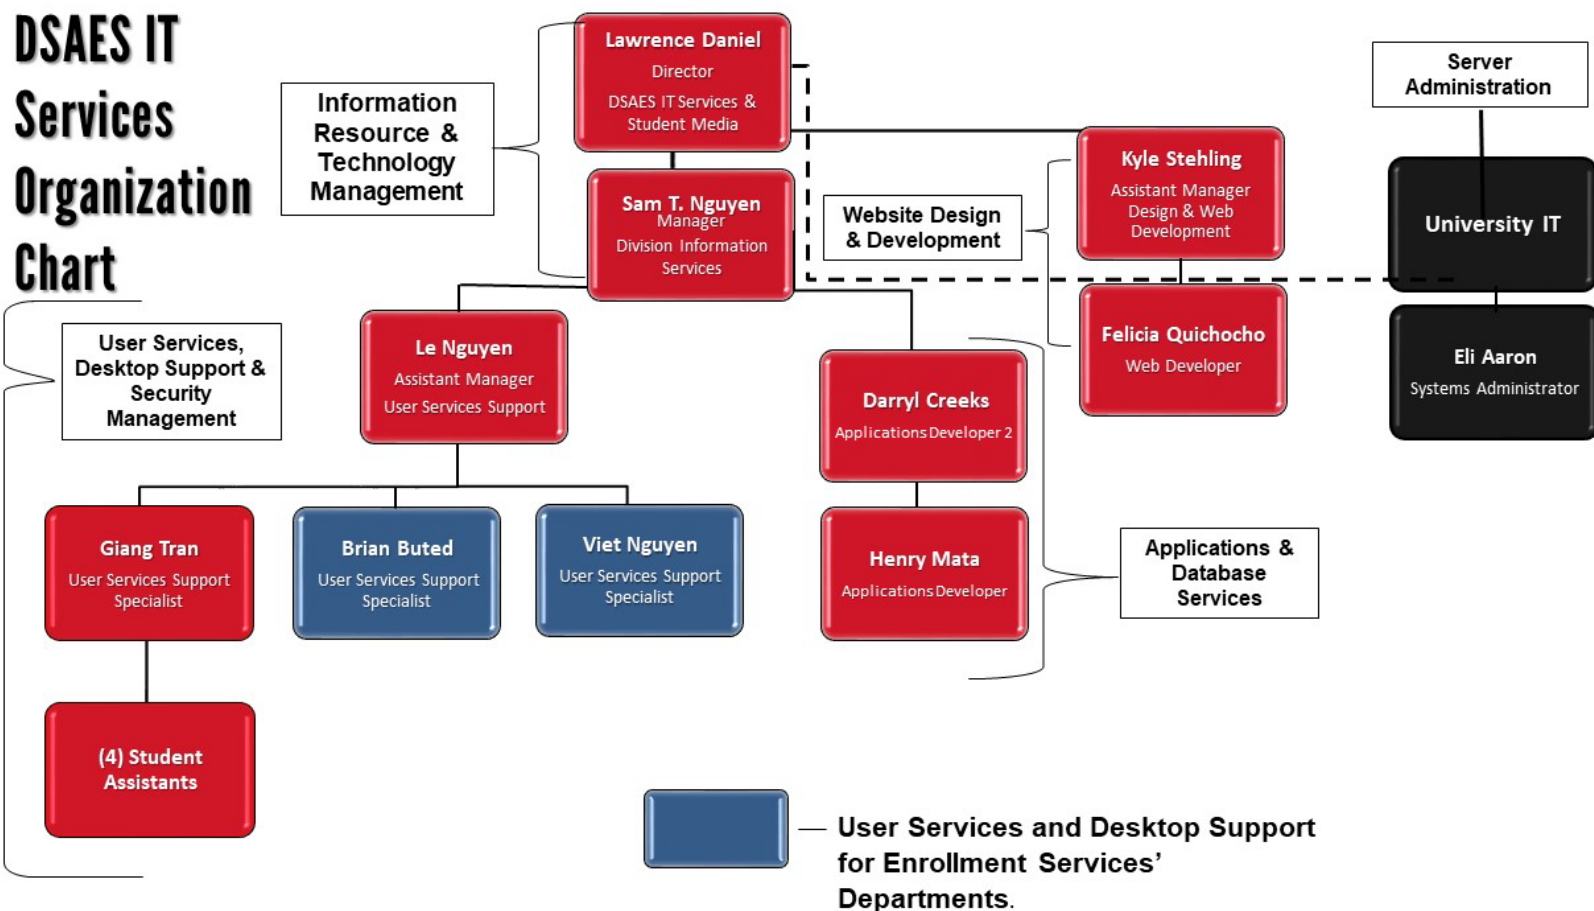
DSAES IT Services Organization Chart

Information Resource & Technology Management

Lawrence Daniel
Director
DSAES IT Services & Student Media

Sam T. Nguyen
Manager
Division Information Services

Server Administration

University IT

Eli Aaron
Systems Administrator

Website Design & Development

Kyle Stehling
Assistant Manager
Design & Web Development

Felicia Quichocho
Web Developer

User Services, Desktop Support & Security Management

Le Nguyen
Assistant Manager
User Services Support

Darryl Creeks
Applications Developer 2

Henry Mata
Applications Developer

Applications & Database Services

Giang Tran
User Services Support Specialist

Brian Buted
User Services Support Specialist

Viet Nguyen
User Services Support Specialist

(4) Student Assistants

User Services and Desktop Support for Enrollment Services' Departments.